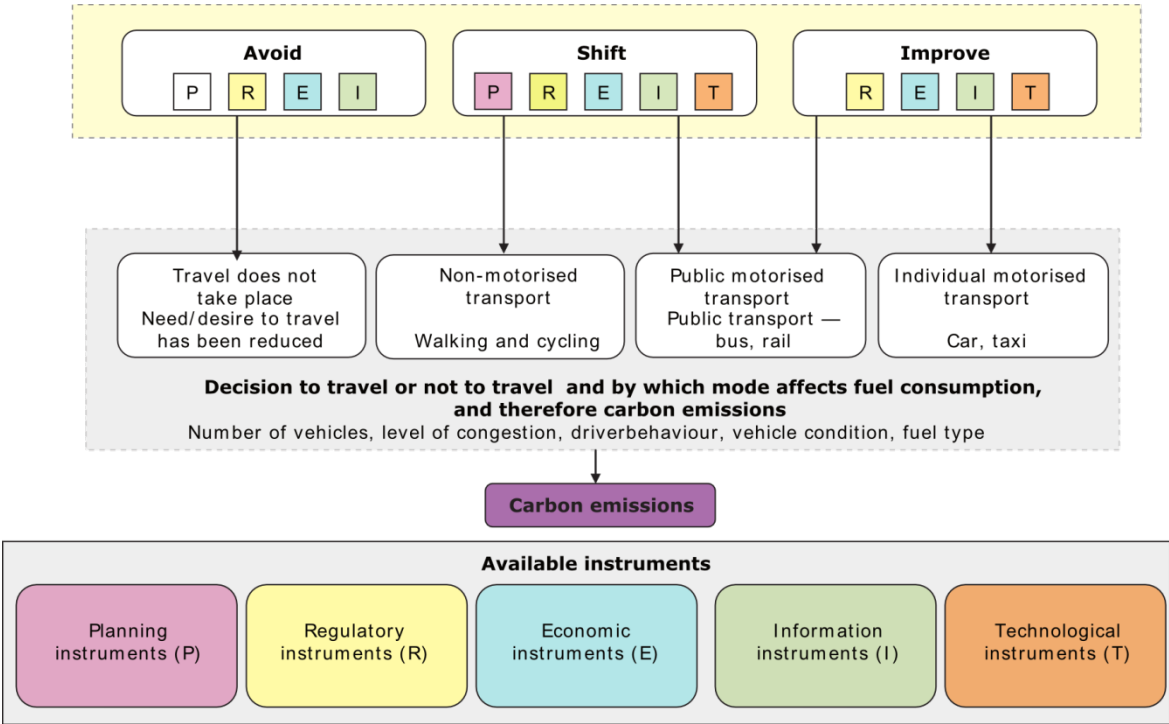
Avoid
P R E I

Shift
P R E I T

Improve
R E I T

Travel does not take place
Need/desire to travel has been reduced

Non-motorised transport

Walking and cycling

Public motorised transport
Public transport — bus, rail

Individual motorised transport

Car, taxi

Decision to travel or not to travel and by which mode affects fuel consumption, and therefore carbon emissions
Number of vehicles, level of congestion, driverbehaviour, vehicle condition, fuel type

Carbon emissions

Available instruments

Planning instruments (P)

Regulatory instruments (R)

Economic instruments (E)

Information instruments (I)

Technological instruments (T)